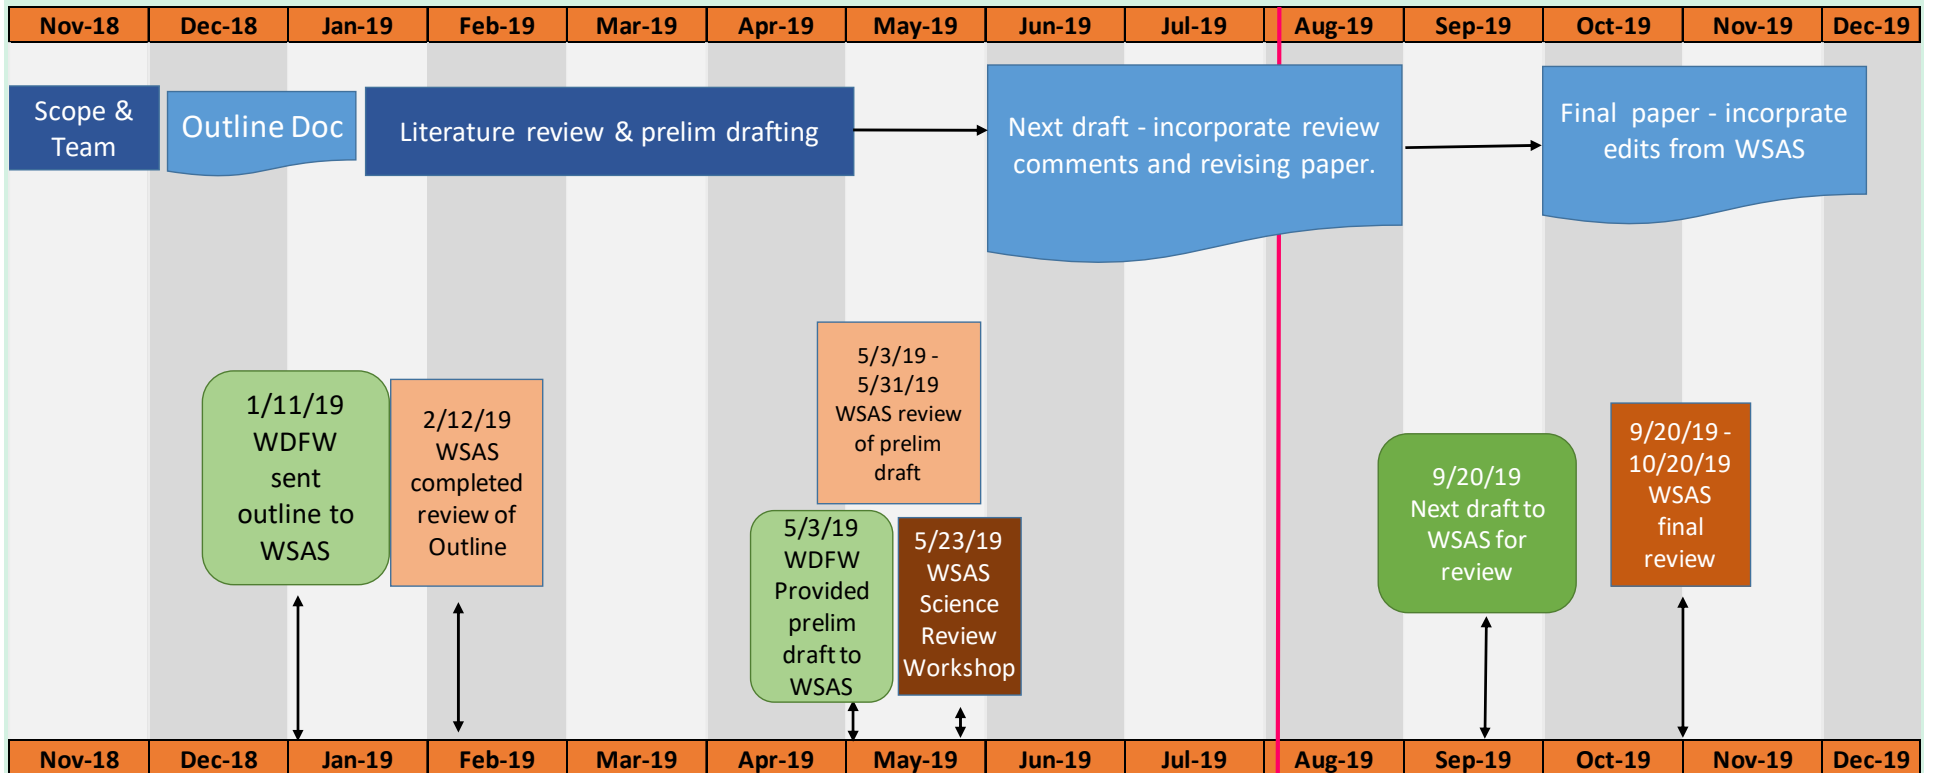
| Nov-18 | Dec-18 | Jan-19 | Feb-19 | Mar-19 | Apr-19 | May-19 | Jun-19 | Jul-19 | Aug-19 | Sep-19 | Oct-19 | Nov-19 | Dec-19 |
|---|---|---|---|---|---|---|---|---|---|---|---|---|---|

Scope & Team

Outline Doc

Literature review & prelim drafting

Next draft - incorporate review comments and revising paper.

Final paper - incorprate edits from WSAS

1/11/19 WDFW sent outline to WSAS

2/12/19 WSAS completed review of Outline

5/3/19 - 5/31/19 WSAS review of prelim draft

5/3/19 WDFW Provided prelim draft to WSAS

5/23/19 WSAS Science Review Workshop

9/20/19 Next draft to WSAS for review

9/20/19 - 10/20/19 WSAS final review

| Nov-18 | Dec-18 | Jan-19 | Feb-19 | Mar-19 | Apr-19 | May-19 | Jun-19 | Jul-19 | Aug-19 | Sep-19 | Oct-19 | Nov-19 | Dec-19 |
|---|---|---|---|---|---|---|---|---|---|---|---|---|---|